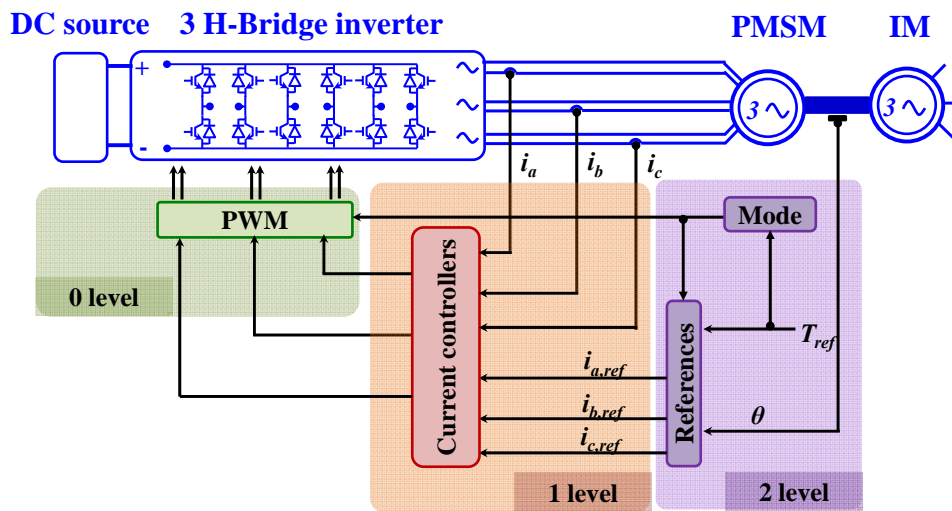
DC source 3 H-Bridge inverter PMSM IM

+

-

$3\sim$

$3\sim$

$i_a$ $i_b$ $i_c$

PWM

Mode

0 level

Current controllers

References

$T_{ref}$

$i_{a,ref}$

$i_{b,ref}$

$\theta$

$i_{c,ref}$

1 level

2 level